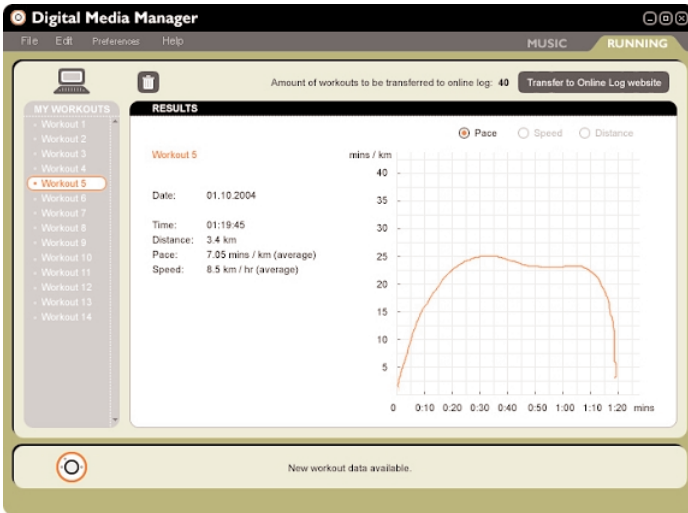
Digital Media Manager

File Edit Preferences Help

MUSIC RUNNING

Amount of workouts to be transferred to online log: 40

Transfer to Online Log website

MY WORKOUTS

Workout 1
Workout 2
Workout 3
Workout 4
Workout 5
Workout 6
Workout 7
Workout 8
Workout 9
Workout 10
Workout 11
Workout 12
Workout 13
Workout 14

RESULTS

Pace Speed Distance

Workout 5

Date: 01.10.2004

Time: 01:19:45
Distance: 3.4 km
Pace: 7.05 mins / km (average)
Speed: 8.5 km / hr (average)

mins / km

40
35
30
25
20
15
10
5

0 0:10 0:20 0:30 0:40 0:50 1:00 1:10 1:20 mins

New workout data available.